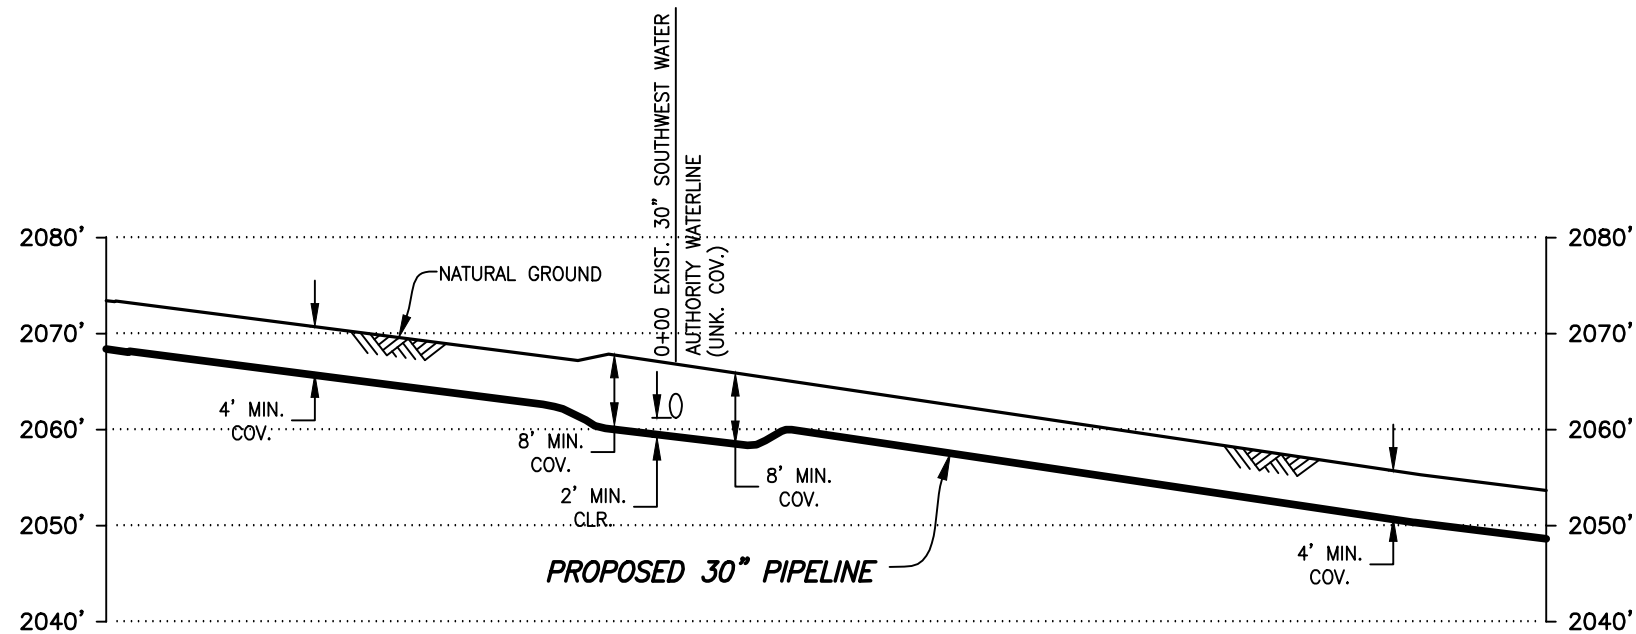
0+00 EXIST. 30" SOUTHWEST WATER AUTHORITY WATERLINE (UNK. COV.)

2080'
2080'
NATURAL GROUND
2070'
2070'
4' MIN. COV.
8' MIN. COV.
2060'
2060'
2' MIN. CLR.
8' MIN. COV.
2050'
2050'
PROPOSED 30" PIPELINE
4' MIN. COV.
2040'
2040'